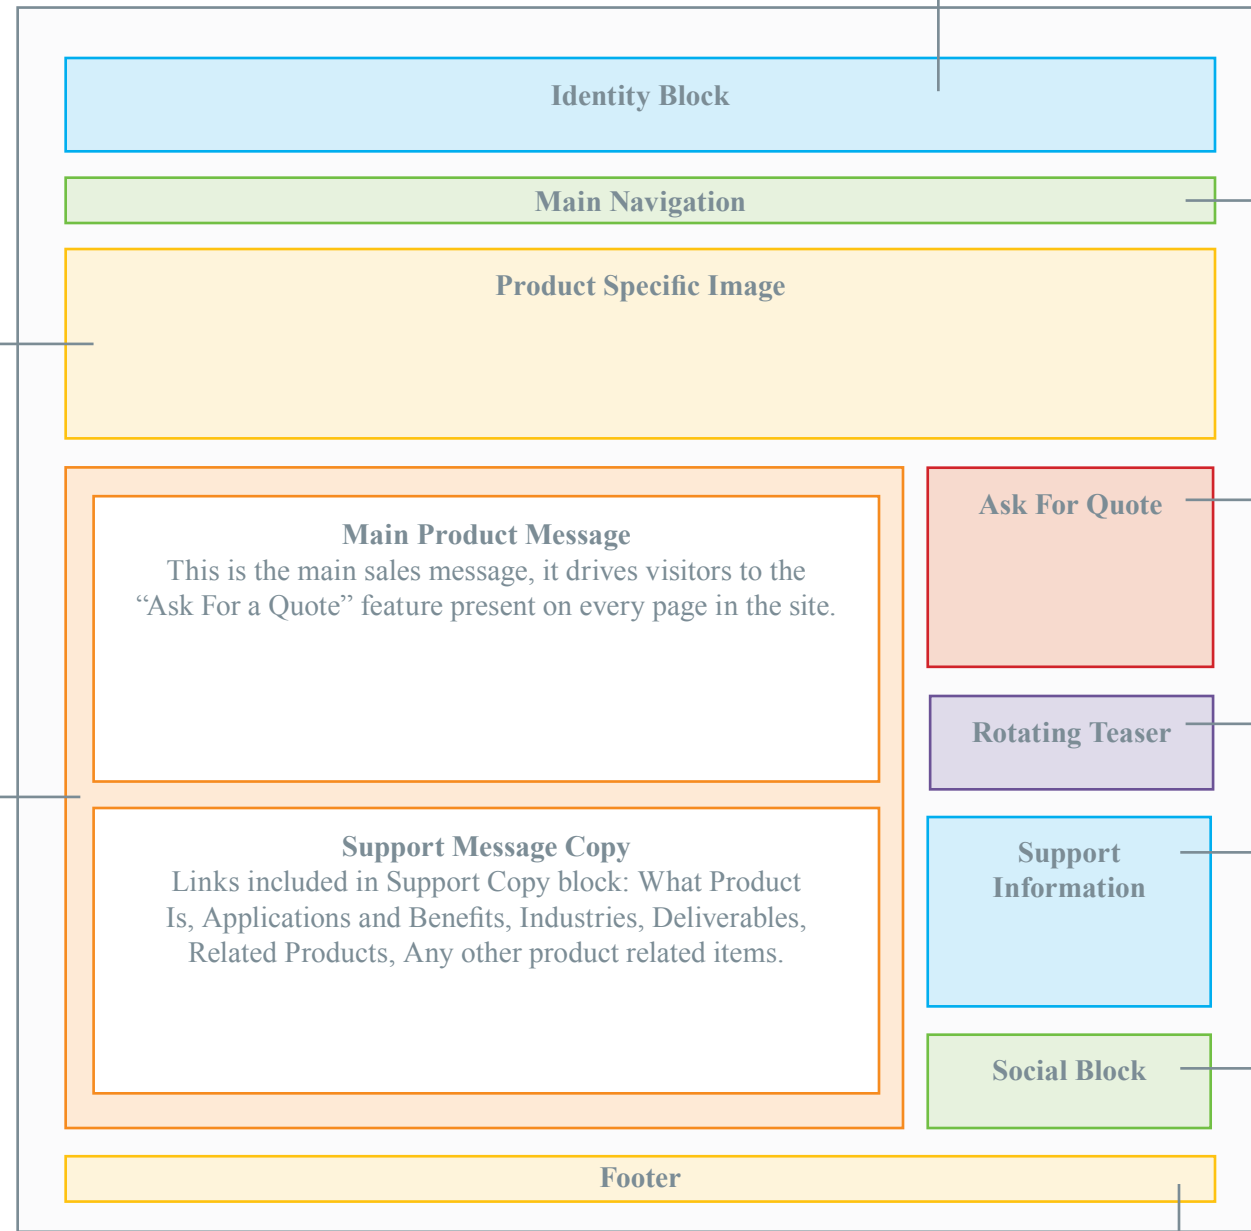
Identity Block

Main Navigation

Product Specific Image

Main Product Message
This is the main sales message, it drives visitors to the “Ask For a Quote” feature present on every page in the site.

Support Message Copy
Links included in Support Copy block: What Product Is, Applications and Benefits, Industries, Deliverables, Related Products, Any other product related items.

Ask For Quote

Rotating Teaser

Support Information

Social Block

Footer